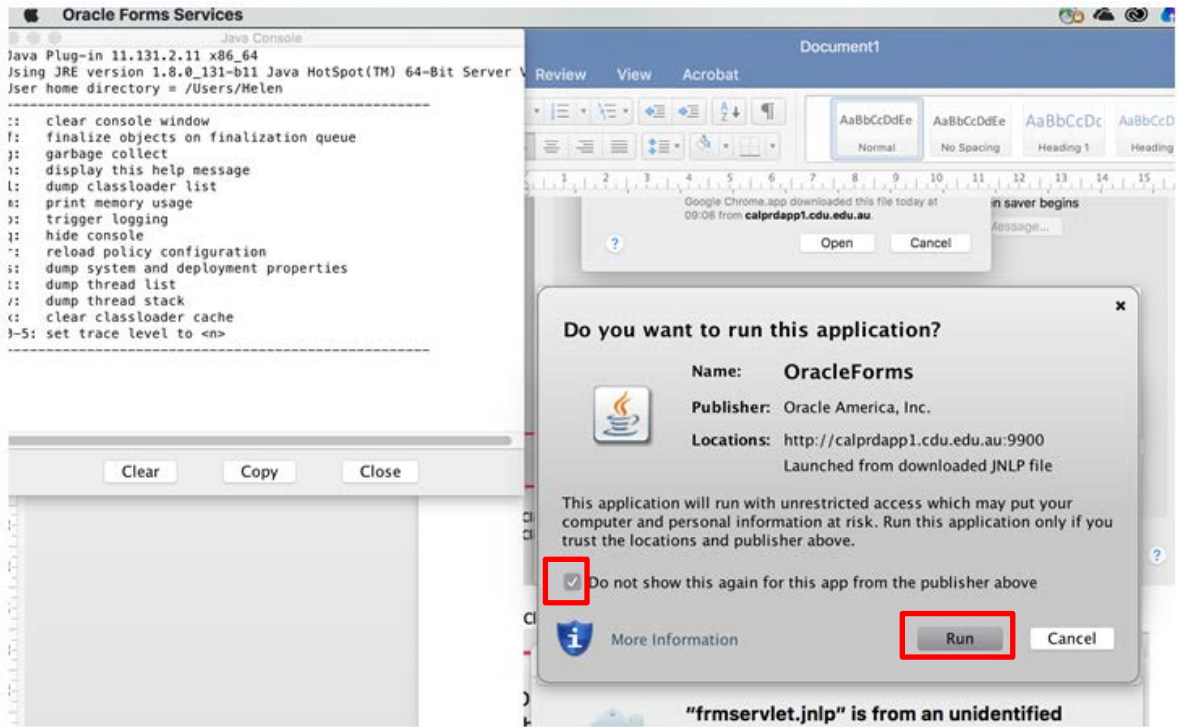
Oracle Forms Services

Java Console

Java Plug-in 11.131.2.11 x86_64
Using JRE version 1.8.0_131-b11 Java HotSpot(TM) 64-Bit Server V
User home directory = /Users/Helen
----------------------------------------------------
c: clear console window
f: finalize objects on finalization queue
g: garbage collect
h: display this help message
l: dump classloader list
m: print memory usage
o: trigger logging
q: hide console
r: reload policy configuration
s: dump system and deployment properties
t: dump thread list
v: dump thread stack
x: clear classloader cache
0-5: set trace level to <n>
----------------------------------------------------

Clear Copy Close

Document1

Review View Acrobat

AaBbCcDdEe Normal AaBbCcDdEe No Spacing AaBbCcDc Heading 1 AaBbCcD Heading

Google Chrome.app downloaded this file today at 09:08 from calprdapp1.cdu.edu.au.

Open Cancel

n saver begins

Message...

Do you want to run this application?

Name: OracleForms

Publisher: Oracle America, Inc.

Locations: http://calprdapp1.cdu.edu.au:9900
Launched from downloaded JNLP file

This application will run with unrestricted access which may put your computer and personal information at risk. Run this application only if you trust the locations and publisher above.

Do not show this again for this app from the publisher above

More Information

Run Cancel

"frmservlet.jnlp" is from an unidentified